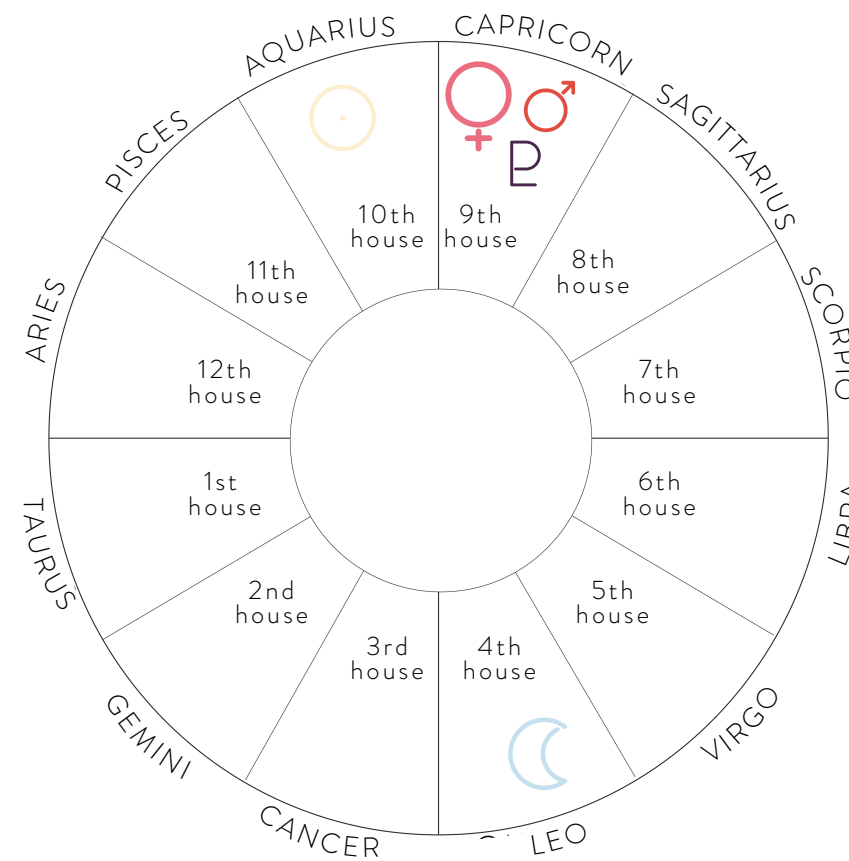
AQUARIUS
CAPRICORN
PISCES
SAGITTARIUS
ARIES
SCORPIO
TAURUS
LIBRA
GEMINI
VIRGO
CANCER
LEO

10th house
9th house
11th house
8th house
12th house
7th house
1st house
6th house
2nd house
5th house
3rd house
4th house